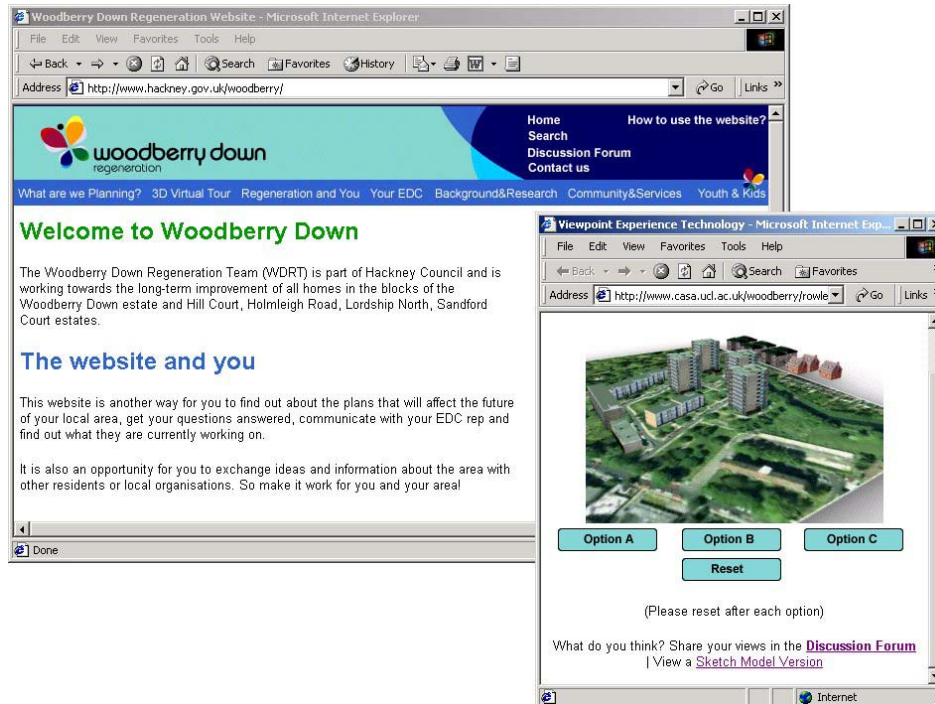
Woodberry Down Regeneration Website - Microsoft Internet Explorer

File Edit View Favorites Tools Help

Back Search Favorites History

Address http://www.hackney.gov.uk/woodberry/ Go Links

woodberry down
regeneration

Home
Search
Discussion Forum
Contact us

How to use the website?

What are we Planning? 3D Virtual Tour Regeneration and You Your EDC Background&Research Community&Services Youth & Kids

Welcome to Woodberry Down

The Woodberry Down Regeneration Team (WDRT) is part of Hackney Council and is working towards the long-term improvement of all homes in the blocks of the Woodberry Down estate and Hill Court, Holmleigh Road, Lordship North, Sandford Court estates.

The website and you

This website is another way for you to find out about the plans that will affect the future of your local area, get your questions answered, communicate with your EDC rep and find out what they are currently working on.

It is also an opportunity for you to exchange ideas and information about the area with other residents or local organisations. So make it work for you and your area!

Done

Viewpoint Experience Technology - Microsoft Internet Exp...

File Edit View Favorites Tools Help

Back Search Favorites

Address http://www.casa.ucl.ac.uk/woodberry/rowle Go Links

Option A Option B Option C

Reset

(Please reset after each option)

What do you think? Share your views in the Discussion Forum | View a Sketch Model Version

Internet